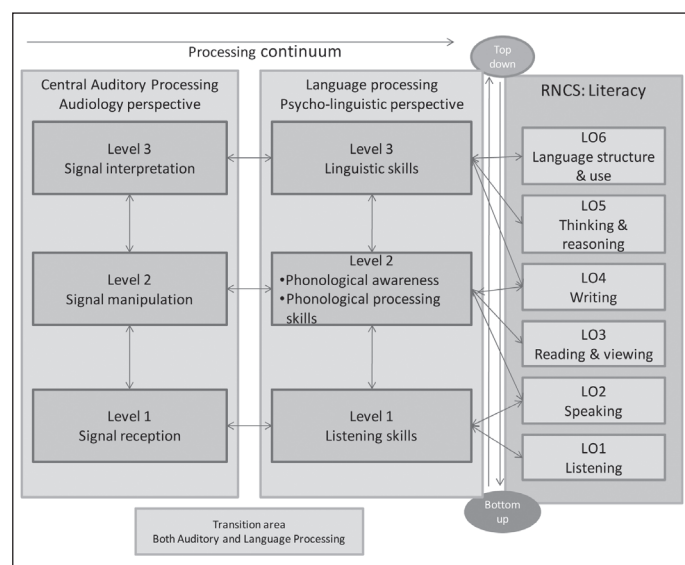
Processing continuum

Top down

Central Auditory Processing
Audiology perspective

Level 3
Signal interpretation

Level 2
Signal manipulation

Level 1
Signal reception

Language processing
Psycho-linguistic perspective

Level 3
Linguistic skills

Level 2
•Phonological awareness
•Phonological processing skills

Level 1
Listening skills

RNCS: Literacy

LO6
Language structure & use

LO5
Thinking & reasoning

LO4
Writing

LO3
Reading & viewing

LO2
Speaking

LO1
Listening

Bottom up

Transition area
Both Auditory and Language Processing